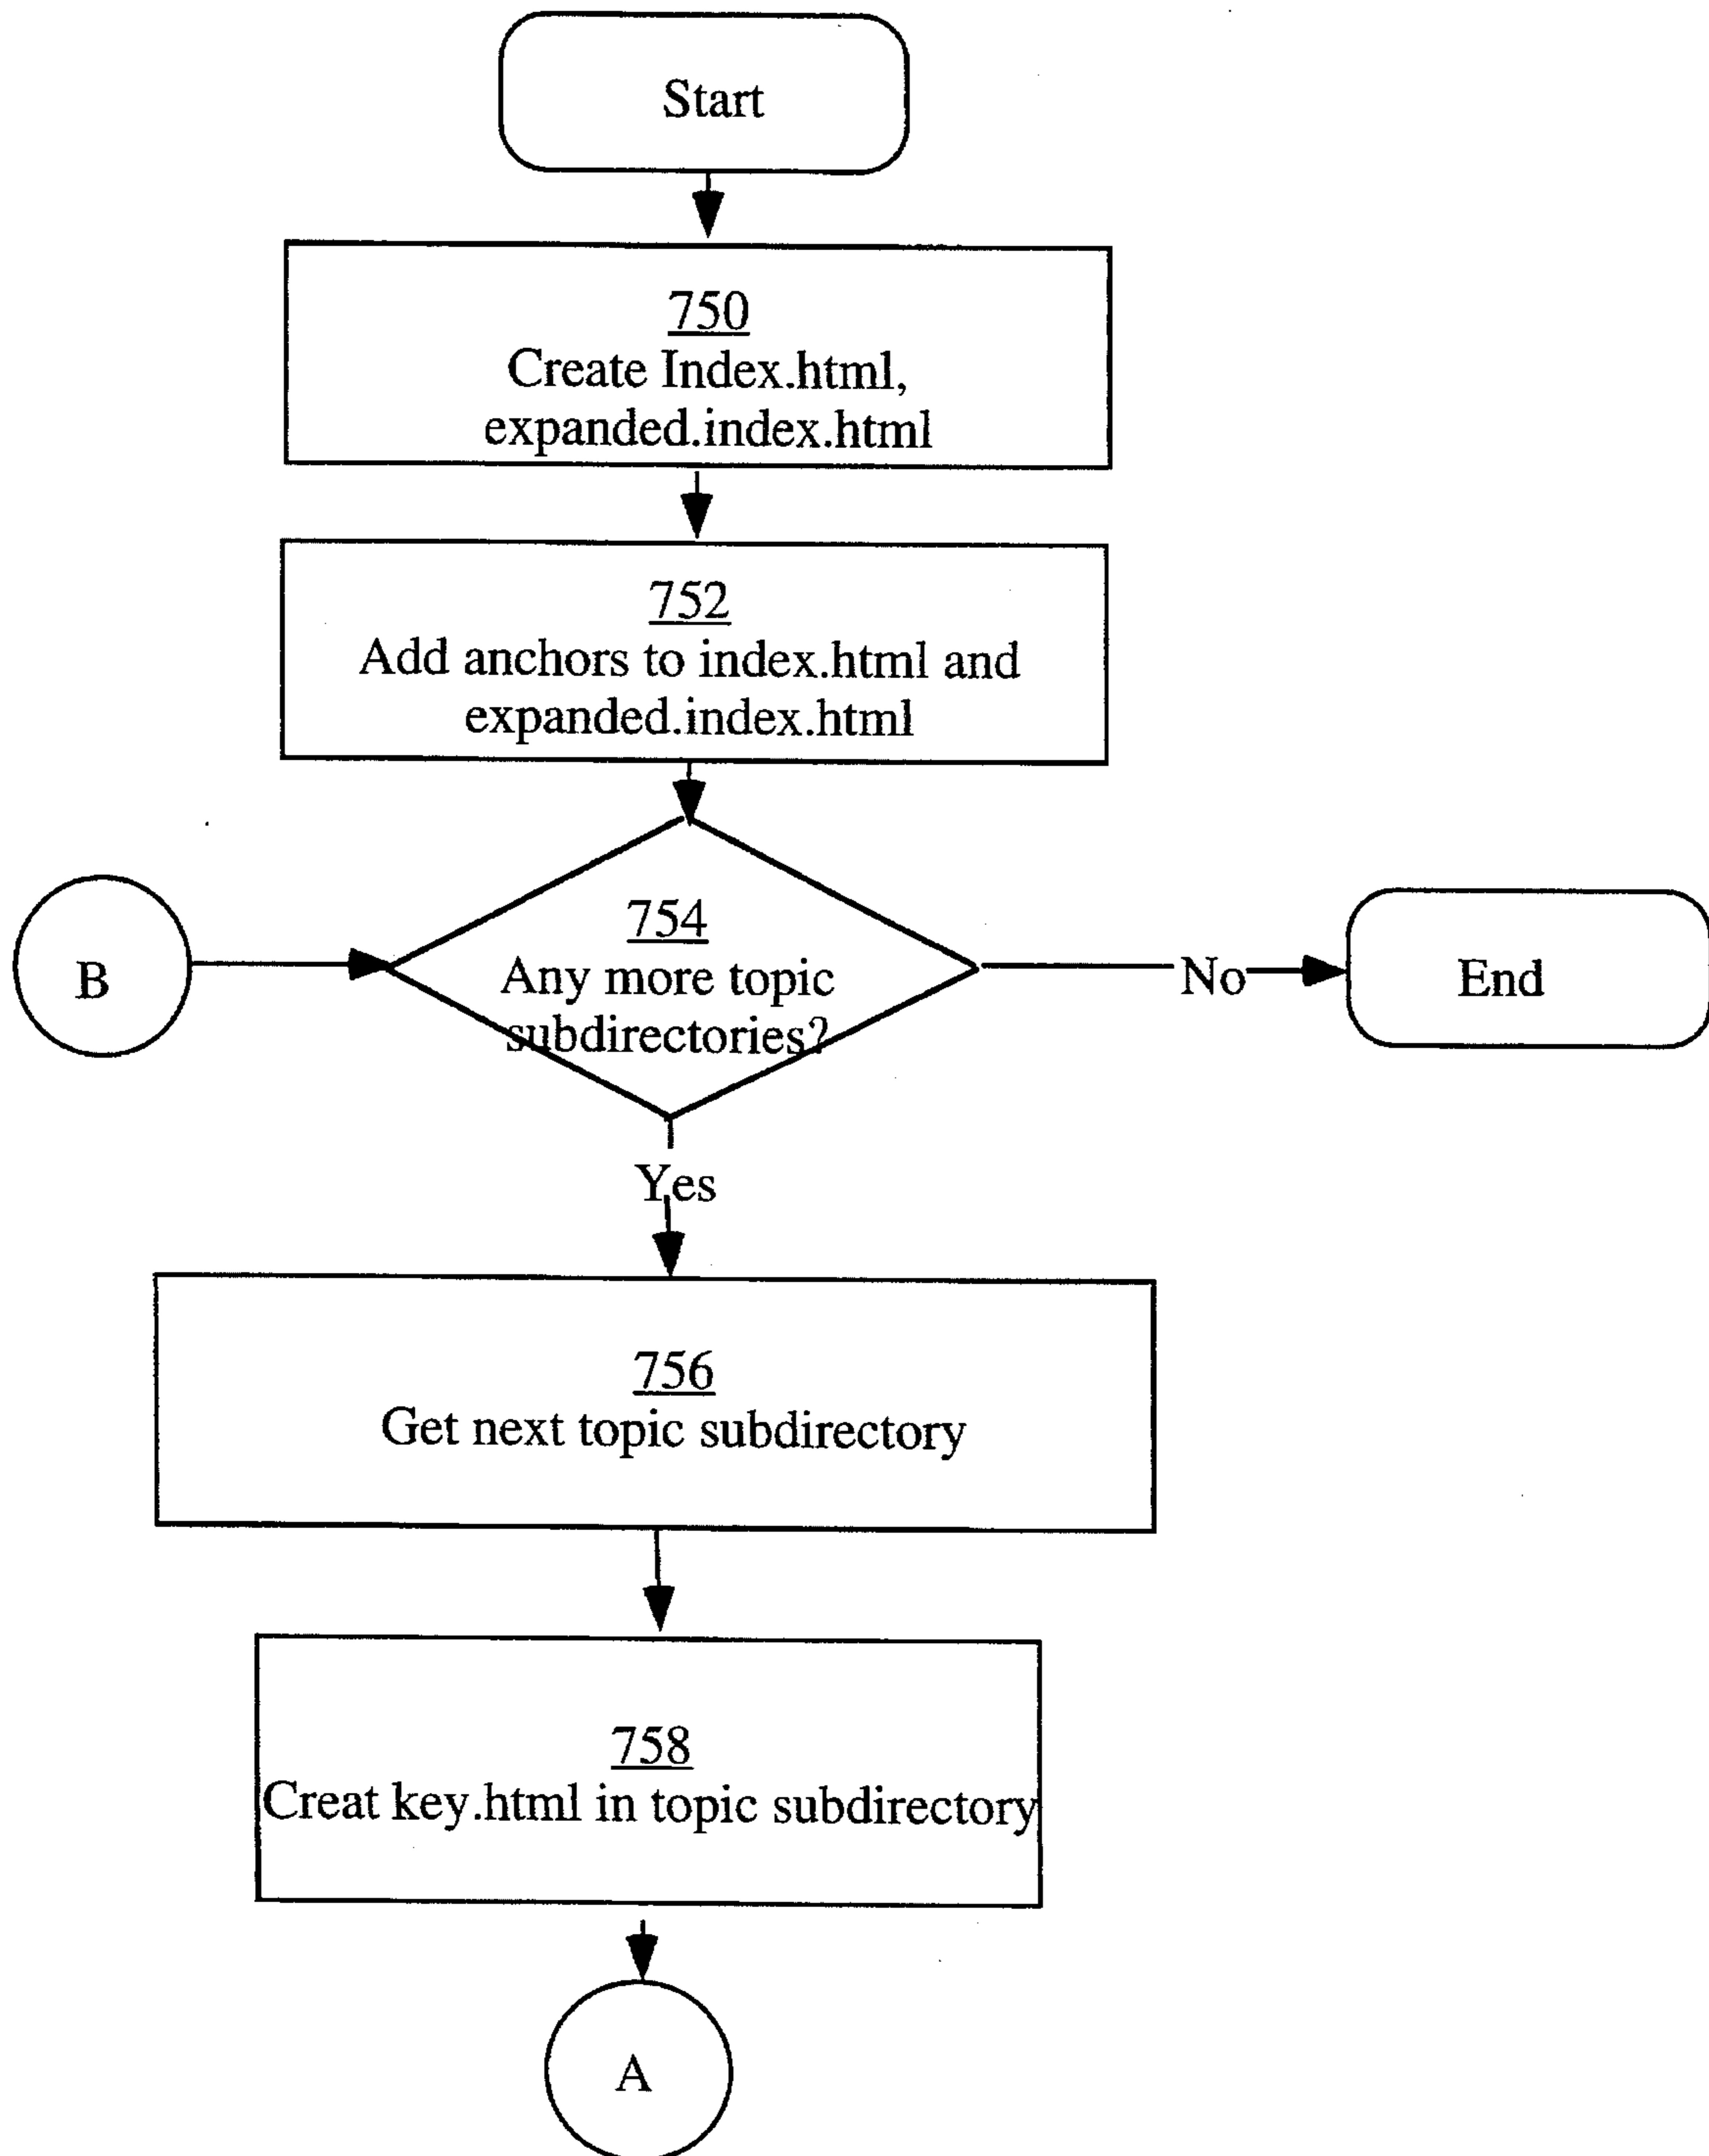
Start

750
Create Index.html, expanded.index.html

752
Add anchors to index.html and expanded.index.html

B

754
Any more topic subdirectories?

No

End

Yes

756
Get next topic subdirectory

758
Creat key.html in topic subdirectory

A